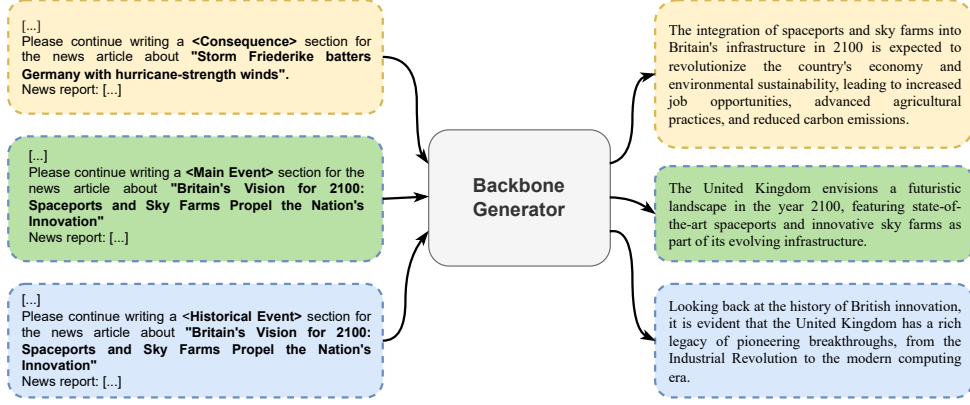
[...]
Please continue writing a **<Consequence>** section for the news article about **"Storm Friederike batters Germany with hurricane-strength winds".**
News report: [...]

[...]
Please continue writing a **<Main Event>** section for the news article about **"Britain's Vision for 2100: Spaceports and Sky Farms Propel the Nation's Innovation"**
News report: [...]

[...]
Please continue writing a <**Historical Event>** section for the news article about **"Britain's Vision for 2100: Spaceports and Sky Farms Propel the Nation's Innovation"**
News report: [...]

**Backbone Generator**

The integration of spaceports and sky farms into Britain's infrastructure in 2100 is expected to revolutionize the country's economy and environmental sustainability, leading to increased job opportunities, advanced agricultural practices, and reduced carbon emissions.

The United Kingdom envisions a futuristic landscape in the year 2100, featuring state-of-the-art spaceports and innovative sky farms as part of its evolving infrastructure.

Looking back at the history of British innovation, it is evident that the United Kingdom has a rich legacy of pioneering breakthroughs, from the Industrial Revolution to the modern computing era.